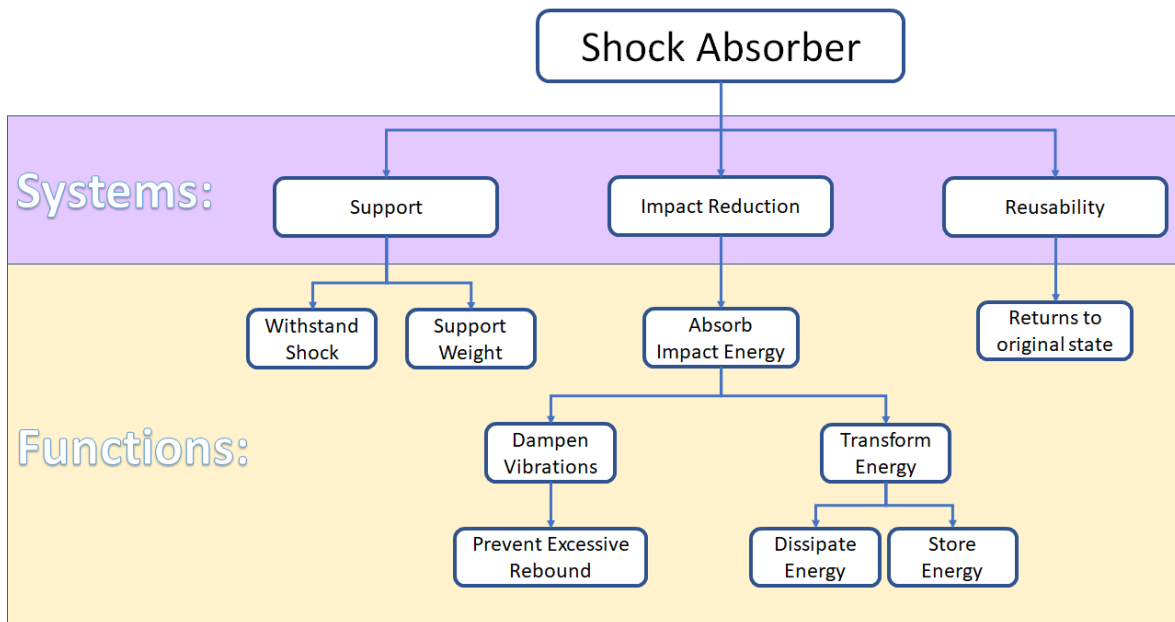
Shock Absorber

Systems:

Support

Impact Reduction

Reusability

Functions:

Withstand Shock

Support Weight

Absorb Impact Energy

Returns to original state

Dampen Vibrations

Transform Energy

Prevent Excessive Rebound

Dissipate Energy

Store Energy